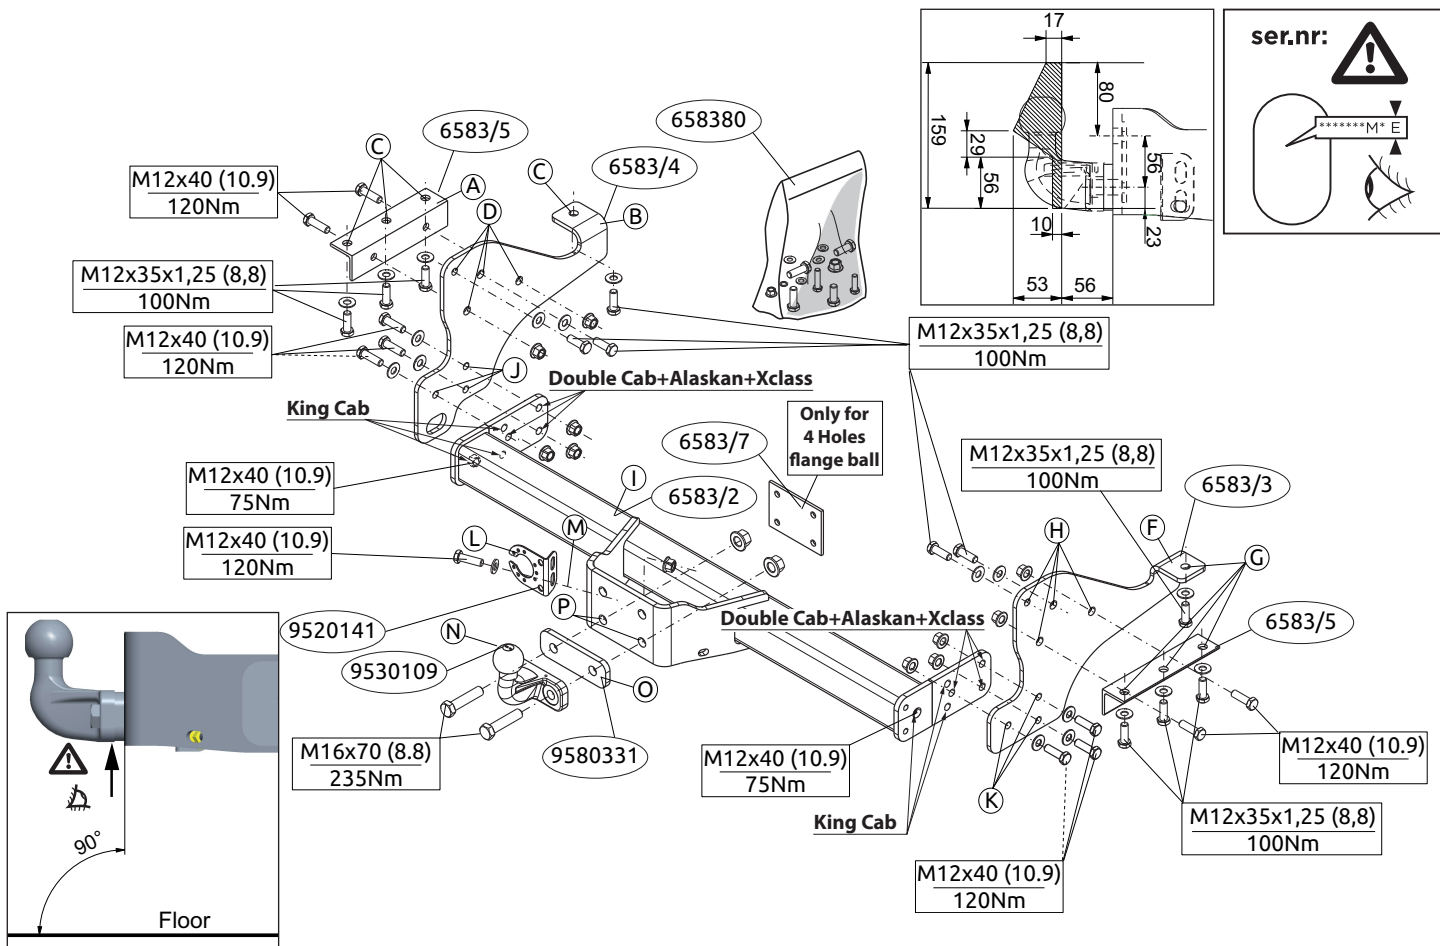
17
80
159
29
56
56
10
23
53
56

ser.nr:
*******M* E

6583/5
658380
C
6583/4
M12x40 (10.9)
120Nm
A
B
D
M12x35x1,25 (8,8)
100Nm
M12x40 (10.9)
120Nm
J
M12x35x1,25 (8,8)
100Nm
Double Cab+Alaskan+Xclass
King Cab
Only for 4 Holes flange ball
6583/7
M12x40 (10.9)
75Nm
I
6583/2
M12x35x1,25 (8,8)
100Nm
6583/3
M12x40 (10.9)
120Nm
L
M
H
F
G
P
9520141
Double Cab+Alaskan+Xclass
6583/5
N
9530109
O
M16x70 (8.8)
235Nm
9580331
M12x40 (10.9)
75Nm
King Cab
K
M12x40 (10.9)
120Nm
M12x35x1,25 (8,8)
100Nm
M12x40 (10.9)
120Nm
90°
Floor